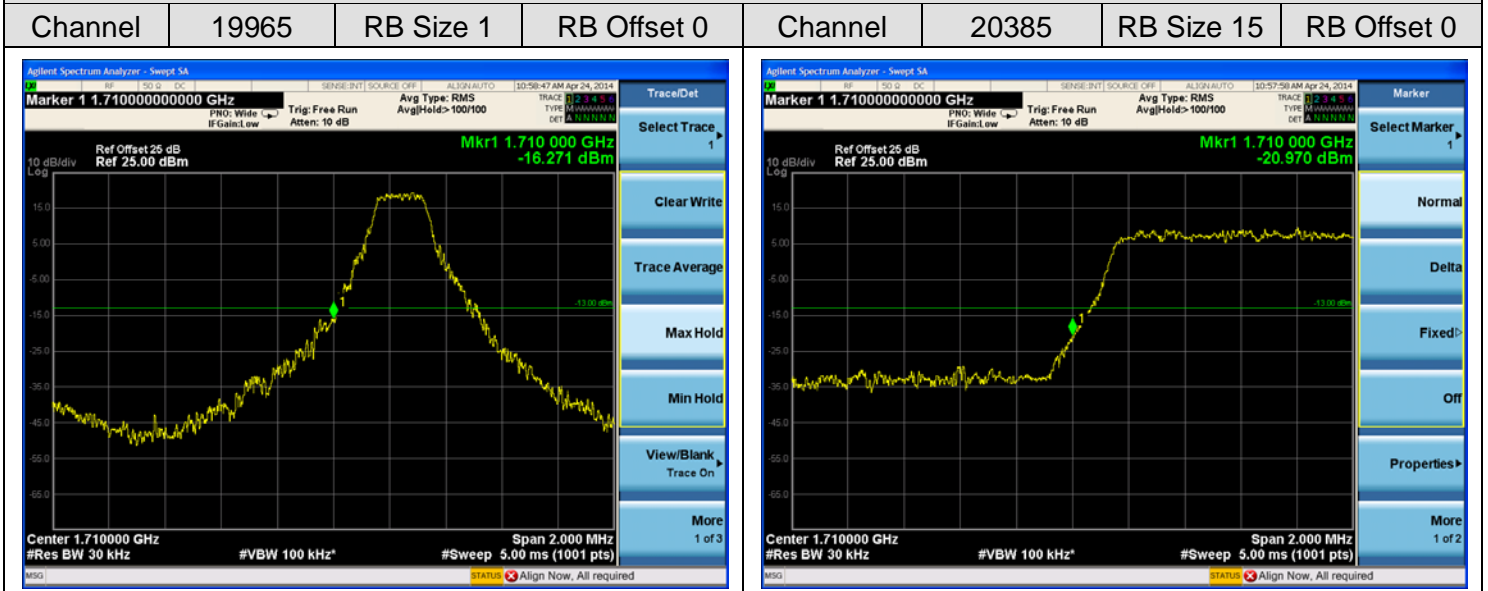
| Channel | 19965 | RB Size 1 | RB Offset 0 | Channel | 20385 | RB Size 15 | RB Offset 0 |
|---|---|---|---|---|---|---|---|

Agilent Spectrum Analyzer - Swept SA
RF 50 Ω DC SENSE:INT SOURCE OFF ALIGN AUTO 10:58:47 AM Apr 24, 2014
Marker 1 1.710000000000 GHz
PNO: Wide IFGain:Low Trig: Free Run Atten: 10 dB Avg Type: RMS Avg|Hold:>100/100
TRACE 1 2 3 4 5 6 TYPE M DET A N N N N N
Ref Offset 25 dB
10 dB/div Ref 25.00 dBm
Log
Mkr1 1.710 000 GHz
-16.271 dBm
15.0
5.00
-5.00
-15.0
-25.0
-35.0
-45.0
-55.0
-65.0
-13.00 dBm
1
Center 1.710000 GHz
#Res BW 30 kHz #VBW 100 kHz* Span 2.000 MHz
#Sweep 5.00 ms (1001 pts)
MSG STATUS Align Now, All required
Trace/Det
Select Trace 1
Clear Write
Trace Average
Max Hold
Min Hold
View/Blank Trace On
More 1 of 3

Agilent Spectrum Analyzer - Swept SA
RF 50 Ω DC SENSE:INT SOURCE OFF ALIGN AUTO 10:57:58 AM Apr 24, 2014
Marker 1 1.710000000000 GHz
PNO: Wide IFGain:Low Trig: Free Run Atten: 10 dB Avg Type: RMS Avg|Hold:>100/100
TRACE 1 2 3 4 5 6 TYPE M DET A N N N N N
Ref Offset 25 dB
10 dB/div Ref 25.00 dBm
Log
Mkr1 1.710 000 GHz
-20.970 dBm
15.0
5.00
-5.00
-15.0
-25.0
-35.0
-45.0
-55.0
-65.0
-13.00 dBm
1
Center 1.710000 GHz
#Res BW 30 kHz #VBW 100 kHz* Span 2.000 MHz
#Sweep 5.00 ms (1001 pts)
MSG STATUS Align Now, All required
Marker
Select Marker 1
Normal
Delta
Fixed
Off
Properties
More 1 of 2